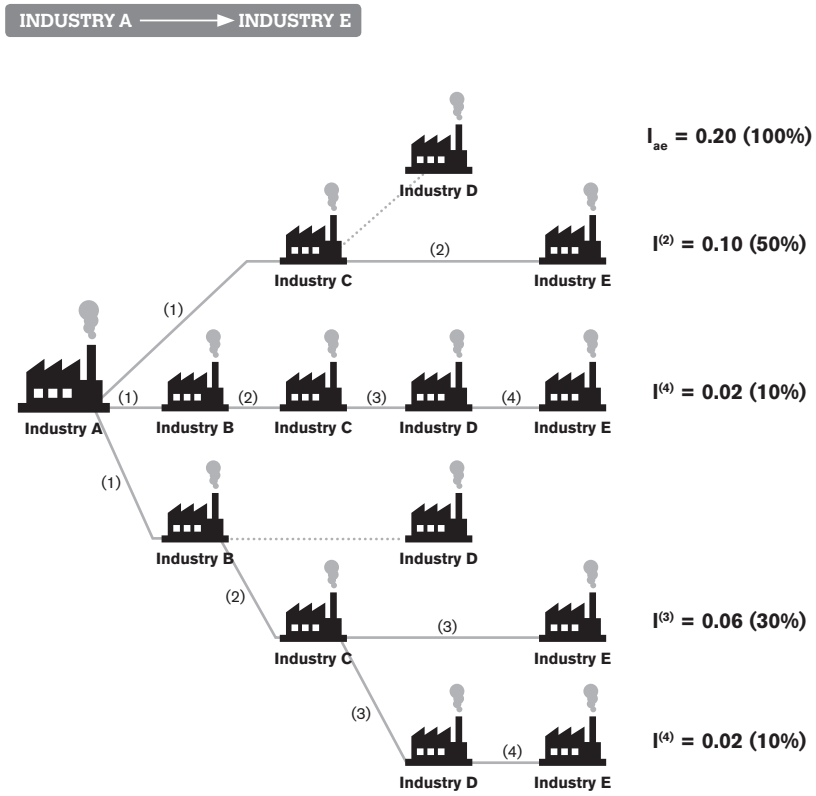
INDUSTRY A ——→ INDUSTRY E

$I_{ae}$ = 0.20 (100%)

Industry D

Industry C (2) Industry E

$I^{(2)}$ = 0.10 (50%)

(1)

Industry A (1) Industry B (2) Industry C (3) Industry D (4) Industry E

$I^{(4)}$ = 0.02 (10%)

(1)

Industry B Industry D

(2)

Industry C (3) Industry E

$I^{(3)}$ = 0.06 (30%)

(3)

Industry D (4) Industry E

$I^{(4)}$ = 0.02 (10%)